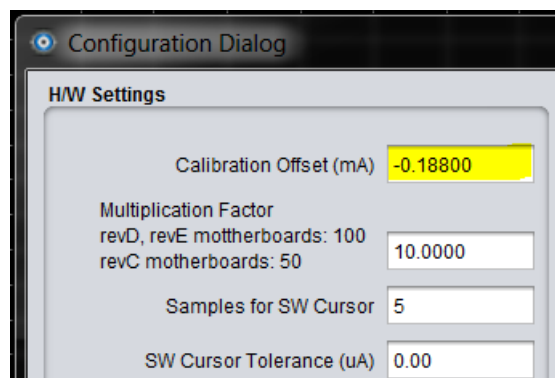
Configuration Dialog

H/W Settings

Calibration Offset (mA) -0.18800

Multiplication Factor
revD, revE mottherboards: 100
revC motherboards: 50
10.0000

Samples for SW Cursor 5

SW Cursor Tolerance (uA) 0.00